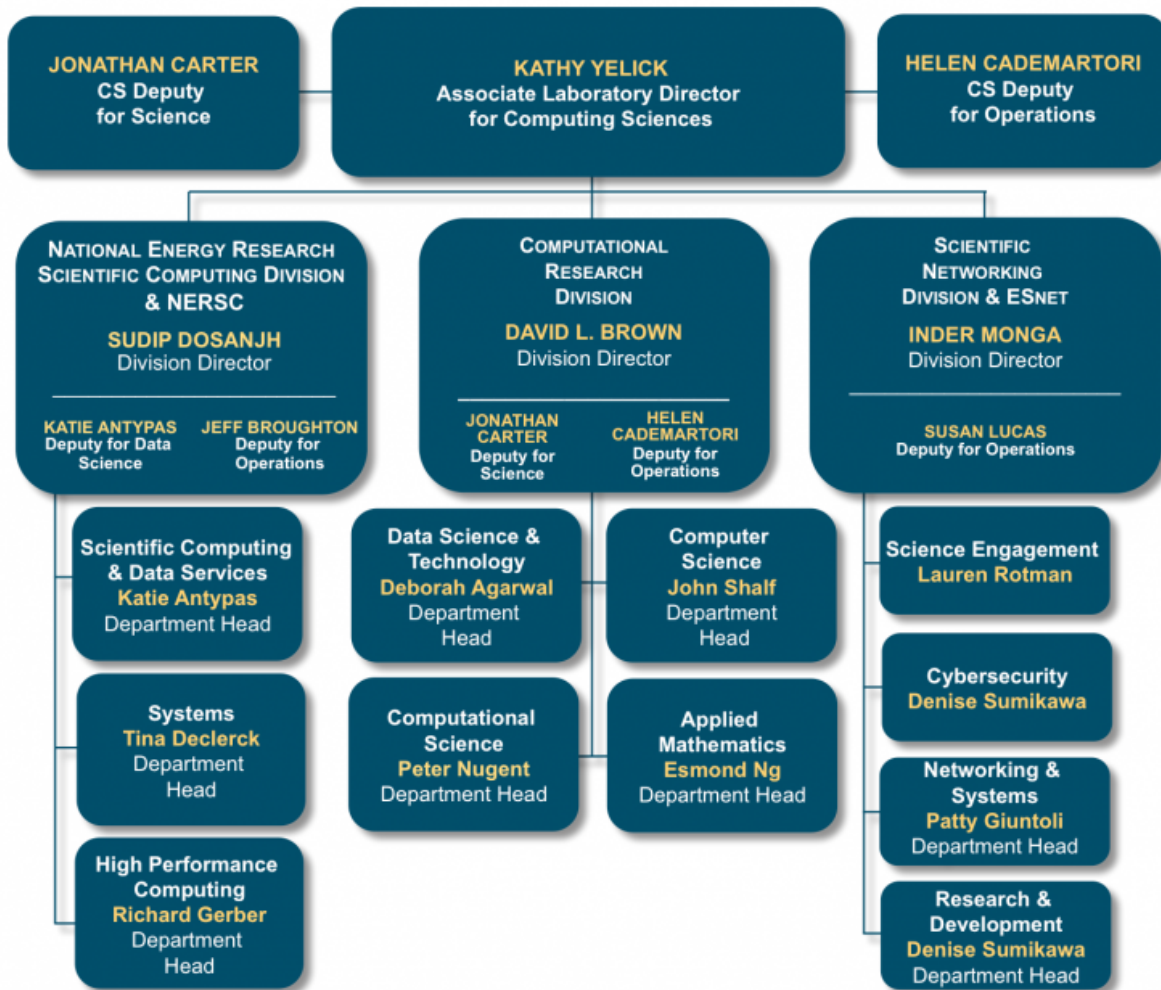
JONATHAN CARTER
CS Deputy
for Science

KATHY YELICK
Associate Laboratory Director
for Computing Sciences

HELEN CADEMARTORI
CS Deputy
for Operations

NATIONAL ENERGY RESEARCH SCIENTIFIC COMPUTING DIVISION & NERSC
SUDIP DOSANJH
Division Director

KATIE ANTYPAS
Deputy for Data Science

JEFF BROUGHTON
Deputy for Operations

COMPUTATIONAL RESEARCH DIVISION
DAVID L. BROWN
Division Director

JONATHAN CARTER
Deputy for Science

HELEN CADEMARTORI
Deputy for Operations

SCIENTIFIC NETWORKING DIVISION & ESNET
INDER MONGA
Division Director

SUSAN LUCAS
Deputy for Operations

Scientific Computing & Data Services
Katie Antypas
Department Head

Systems
Tina Declerck
Department Head

High Performance Computing
Richard Gerber
Department Head

Data Science & Technology
Deborah Agarwal
Department Head

Computer Science
John Shalf
Department Head

Computational Science
Peter Nugent
Department Head

Applied Mathematics
Esmond Ng
Department Head

Science Engagement
Lauren Rotman

Cybersecurity
Denise Sumikawa

Networking & Systems
Patty Giuntoli
Department Head

Research & Development
Denise Sumikawa
Department Head